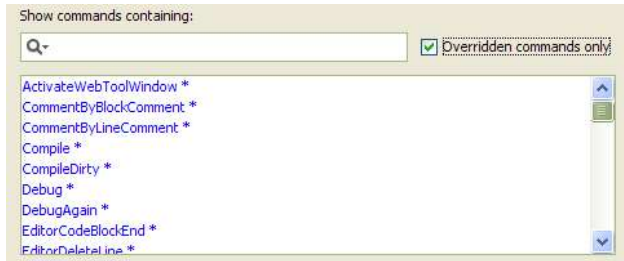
Show commands containing:

Overridden commands only

ActivateWebToolWindow *
CommentByBlockComment *
CommentByLineComment *
Compile *
CompileDirty *
Debug *
DebugAgain *
EditorCodeBlockEnd *
EditorDeleteLine *